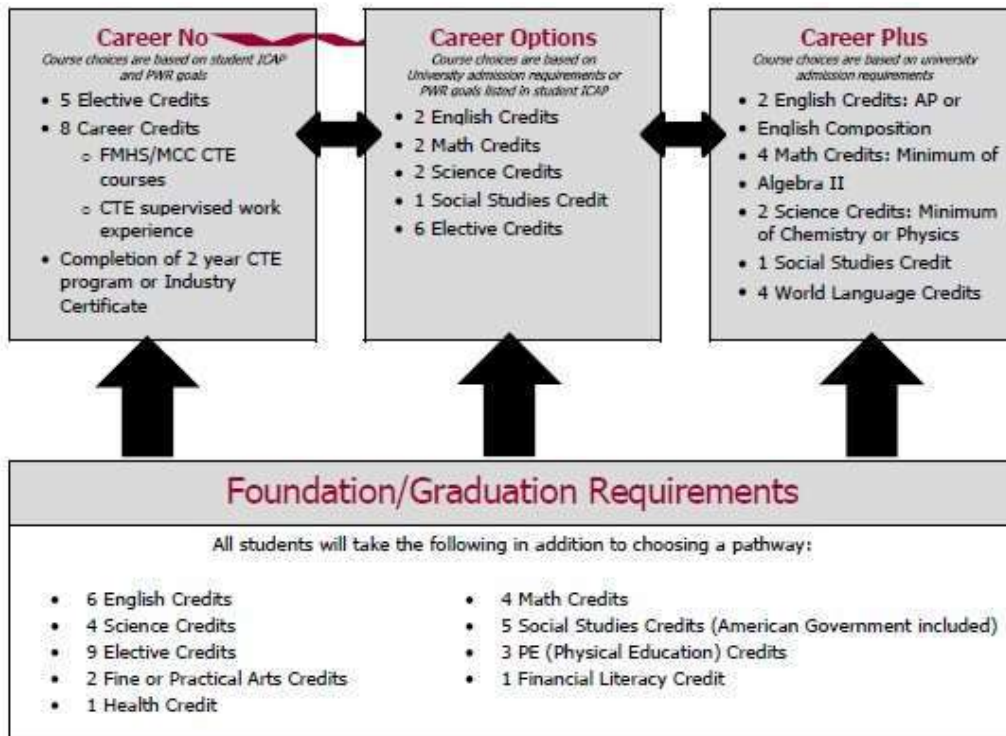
Career No
Course choices are based on student ICAP and PWR goals

- 5 Elective Credits
- 8 Career Credits
  - FMHS/MCC CTE courses
  - CTE supervised work experience
- Completion of 2 year CTE program or Industry Certificate

Career Options
Course choices are based on University admission requirements or PWR goals listed in student ICAP

- 2 English Credits
- 2 Math Credits
- 2 Science Credits
- 1 Social Studies Credit
- 6 Elective Credits

Career Plus
Course choices are based on university admission requirements

- 2 English Credits: AP or
- English Composition
- 4 Math Credits: Minimum of
- Algebra II
- 2 Science Credits: Minimum of Chemistry or Physics
- 1 Social Studies Credit
- 4 World Language Credits

Foundation/Graduation Requirements

All students will take the following in addition to choosing a pathway:

- 6 English Credits
- 4 Science Credits
- 9 Elective Credits
- 2 Fine or Practical Arts Credits
- 1 Health Credit

- 4 Math Credits
- 5 Social Studies Credits (American Government included)
- 3 PE (Physical Education) Credits
- 1 Financial Literacy Credit